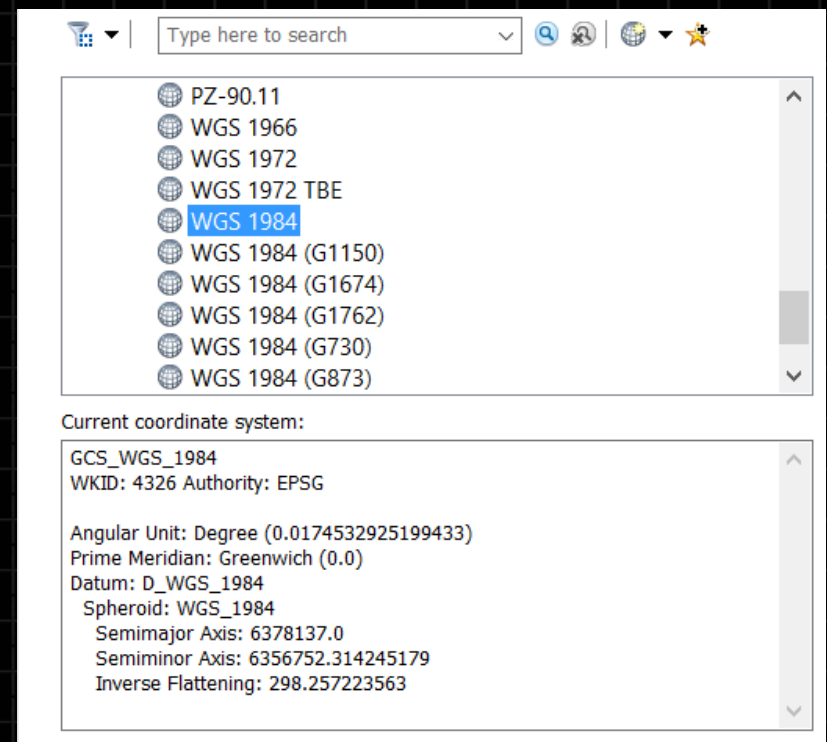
Type here to search

PZ-90.11
WGS 1966
WGS 1972
WGS 1972 TBE
WGS 1984
WGS 1984 (G1150)
WGS 1984 (G1674)
WGS 1984 (G1762)
WGS 1984 (G730)
WGS 1984 (G873)

Current coordinate system:

GCS_WGS_1984
WKID: 4326 Authority: EPSG

Angular Unit: Degree (0.0174532925199433)
Prime Meridian: Greenwich (0.0)
Datum: D_WGS_1984
Spheroid: WGS_1984
Semimajor Axis: 6378137.0
Semiminor Axis: 6356752.314245179
Inverse Flattening: 298.257223563